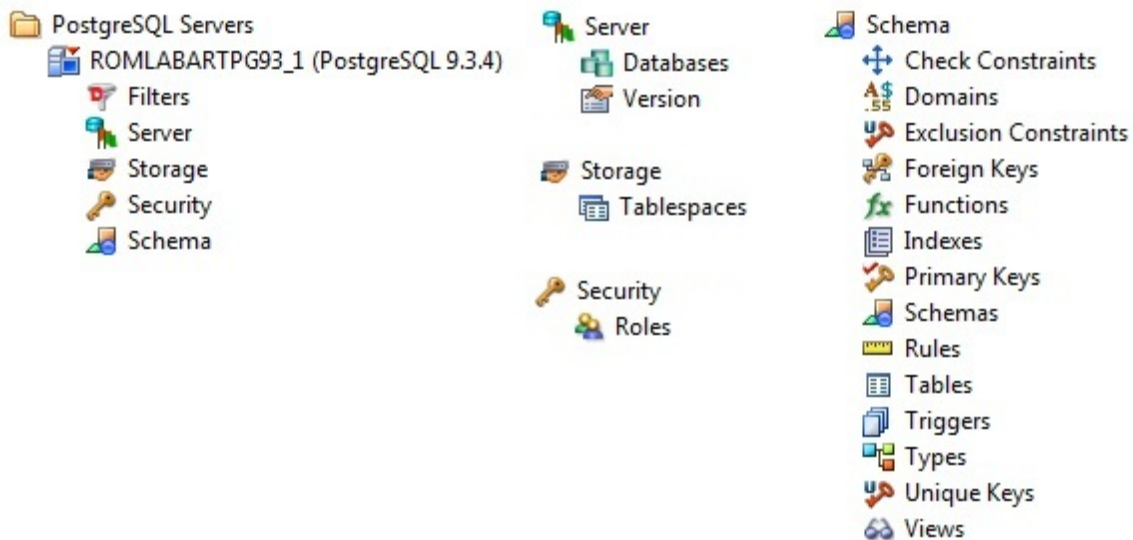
PostgreSQL Servers
ROMLABARTPG93_1 (PostgreSQL 9.3.4)
Filters
Server
Storage
Security
Schema

Server
Databases
Version

Storage
Tablespaces

Security
Roles

Schema
Check Constraints
Domains
Exclusion Constraints
Foreign Keys
Functions
Indexes
Primary Keys
Schemas
Rules
Tables
Triggers
Types
Unique Keys
Views